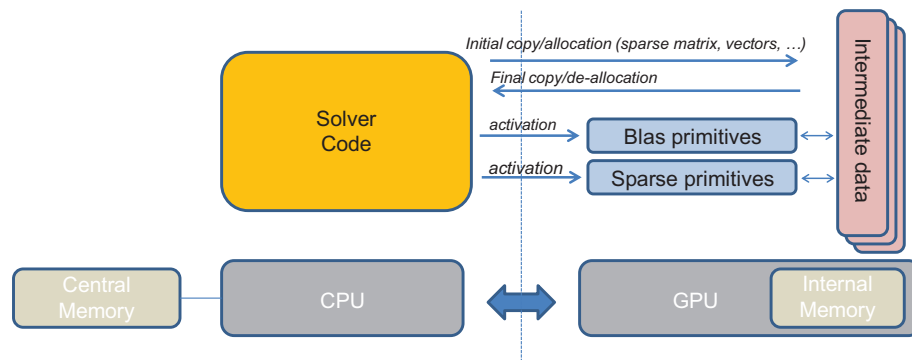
Initial copy/allocation (sparse matrix, vectors, …)

Final copy/de-allocation

Solver Code

activation

Blas primitives

activation

Sparse primitives

Intermediate data

Central Memory

CPU

GPU

Internal Memory